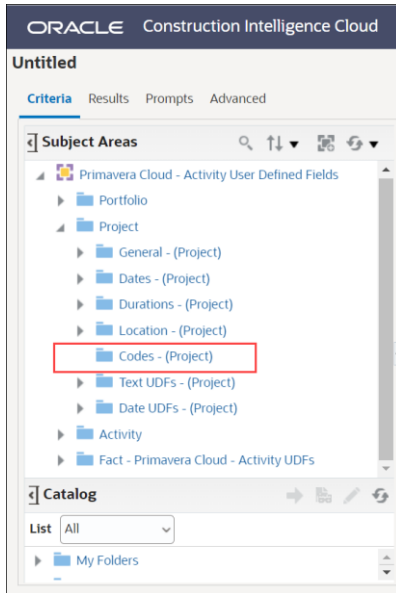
ORACLE Construction Intelligence Cloud

Untitled

Criteria Results Prompts Advanced

Subject Areas

Primavera Cloud - Activity User Defined Fields
Portfolio
Project
General - (Project)
Dates - (Project)
Durations - (Project)
Location - (Project)
Codes - (Project)
Text UDFs - (Project)
Date UDFs - (Project)
Activity
Fact - Primavera Cloud - Activity UDFs

Catalog

List All

My Folders